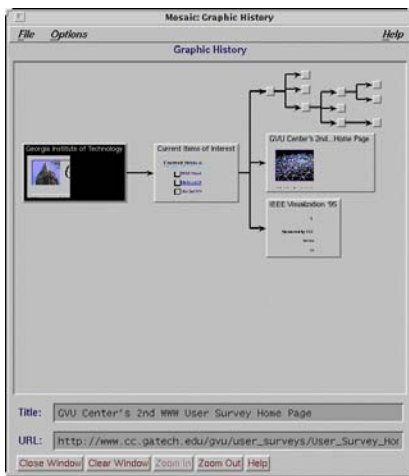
Mosaic: Graphic History

File Options Help

Graphic History

Georgia Institute of Technology

Current Items of Interest

Current Items o

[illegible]

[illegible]

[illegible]

GVU Center's 2nd...Home Page

IEEE Visualization '95

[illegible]

Title: GVU Center's 2nd WWW User Survey Home Page

URL: http://www.cc.gatech.edu/gvu/user_surveys/User_Survey_Hor

Close Window Clear Window Zoom In Zoom Out Help